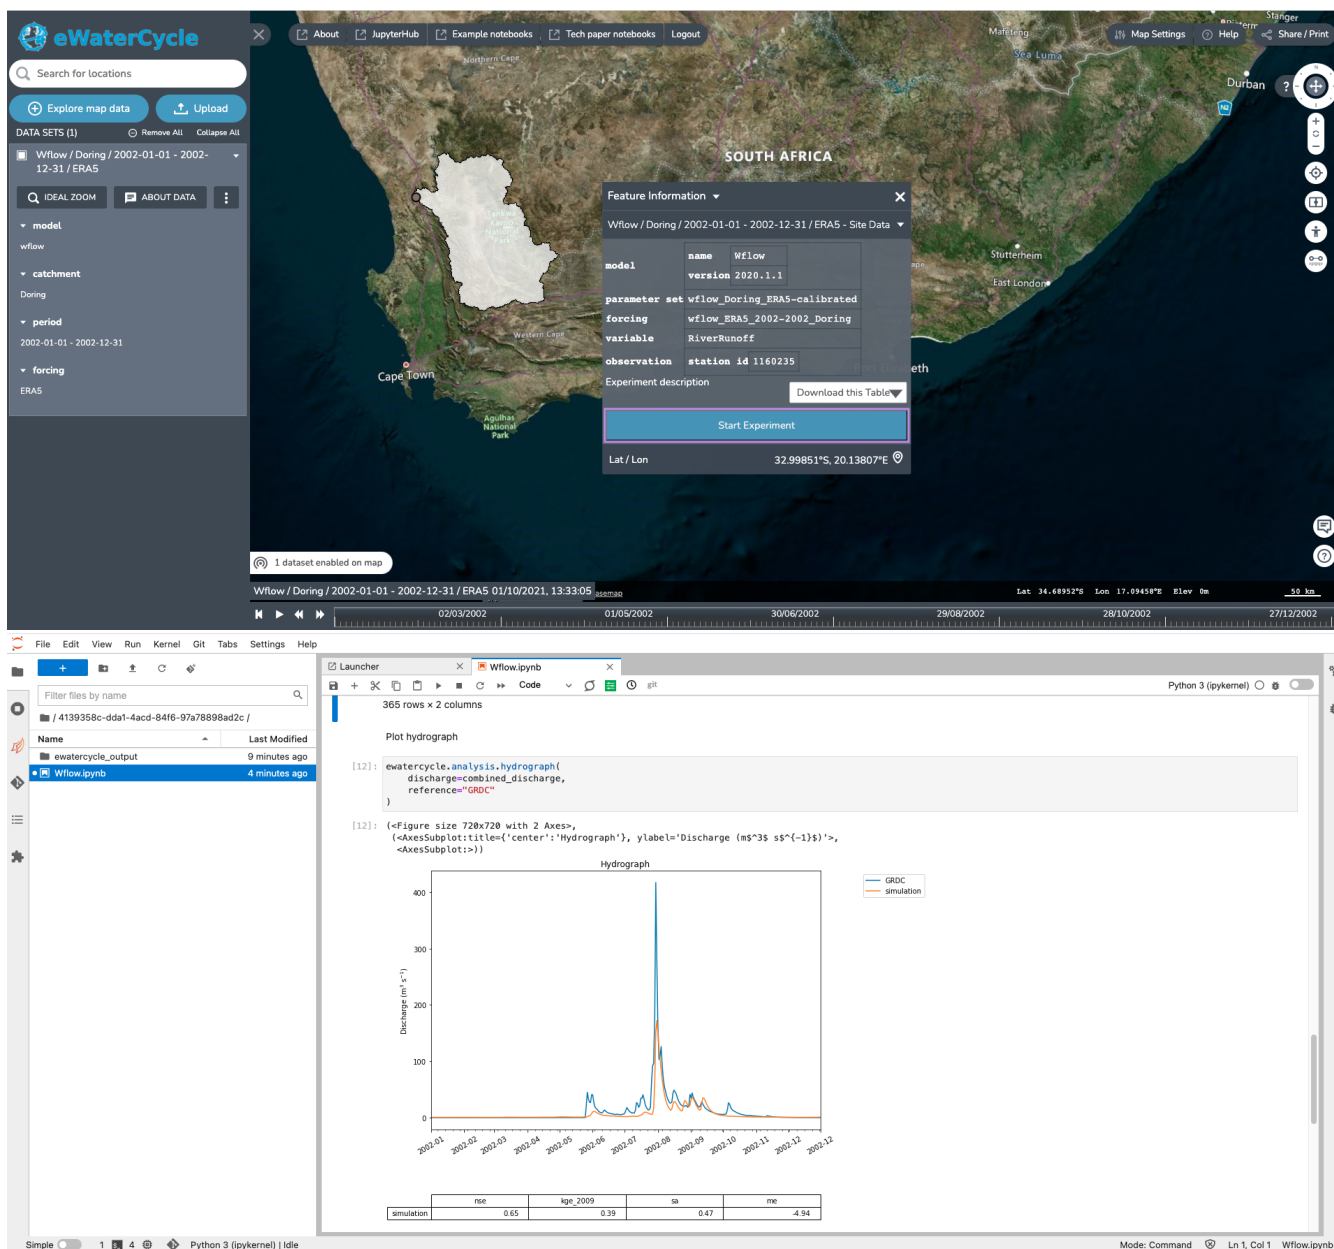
eWaterCycle

Search for locations

Explore map data
Upload

DATA SETS (1)
Remove All
Collapse All

Wflow / Doring / 2002-01-01 - 2002-12-31 / ERA5

IDEAL ZOOM
ABOUT DATA

model
wflow

catchment
Doring

period
2002-01-01 - 2002-12-31

forcing
ERA5

About
JupyterHub
Example notebooks
Tech paper notebooks
Logout

Map Settings
Help
Share / Print

Northern Cape
SOUTH AFRICA
Mafeteng
Sea Luma
Stanger
Durban
Stutterheim
East London
Western Cape
Cape Town
Agulhas National Park

Feature Information

Wflow / Doring / 2002-01-01 - 2002-12-31 / ERA5 - Site Data

| model | name | Wflow |
|---|---|---|
| | version | 2020.1.1 |
| parameter set | wflow_Doring_ERA5-calibrated | |
| forcing | wflow_ERA5_2002-2002_Doring | |
| variable | RiverRunoff | |
| observation | station id | 1160235 |

Experiment description
Download this Table

Start Experiment

Lat / Lon
32.99851°S, 20.13807°E

1 dataset enabled on map

Wflow / Doring / 2002-01-01 - 2002-12-31 / ERA5 01/10/2021, 13:33:05

Lat 34.68952°S Lon 17.09458°E Elev 0m
50 km

02/03/2002
01/05/2002
30/06/2002
29/08/2002
28/10/2002
27/12/2002

File Edit View Run Kernel Git Tabs Settings Help

Filter files by name

/ 4139358c-dda1-4acd-84f6-97a78898ad2c /

| Name | Last Modified |
|---|---|
| ewatercycle_output | 9 minutes ago |
| Wflow.ipynb | 4 minutes ago |

Launcher
Wflow.ipynb

Code
git
Python 3 (ipykernel)

365 rows × 2 columns

Plot hydrograph

[12]: ewatercycle.analysis.hydrograph(
    discharge=combined_discharge,
    reference="GRDC"
)

[12]: (<Figure size 720x720 with 2 Axes>,
 (<AxesSubplot:title={'center':'Hydrograph'}, ylabel='Discharge (m$^3$ s$^{-1}$)'>,
  <AxesSubplot:>))

Hydrograph

GRDC
simulation

Discharge (m³ s⁻¹)

400
300
200
100
0

2002-01 2002-02 2002-03 2002-04 2002-05 2002-06 2002-07 2002-08 2002-09 2002-10 2002-11 2002-12

| | nse | kge_2009 | sa | me |
|---|---|---|---|---|
| simulation | 0.65 | 0.39 | 0.47 | -4.94 |

Simple
1 4
Python 3 (ipykernel) | Idle
Mode: Command
Ln 1, Col 1
Wflow.ipynb